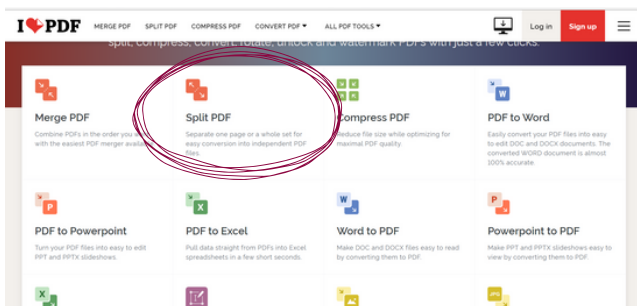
I❤PDF MERGE PDF SPLIT PDF COMPRESS PDF CONVERT PDF ▾ ALL PDF TOOLS ▾ Log in Sign up

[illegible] split, compress, convert, rotate, unlock and watermark PDFs with just a few clicks.

Merge PDF
Combine PDFs in the order you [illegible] with the easiest PDF merger availa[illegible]

Split PDF
Separate one page or a whole set for easy conversion into independent PDF files.

Compress PDF
Reduce file size while optimizing for maximal PDF quality.

PDF to Word
Easily convert your PDF files into easy to edit DOC and DOCX documents. The converted WORD document is almost 100% accurate.

P
PDF to Powerpoint
Turn your PDF files into easy to edit PPT and PPTX slideshows.

X
PDF to Excel
Pull data straight from PDFs into Excel spreadsheets in a few short seconds.

W
Word to PDF
Make DOC and DOCX files easy to read by converting them to PDF.

P
Powerpoint to PDF
Make PPT and PPTX slideshows easy to view by converting them to PDF.

X

JPG